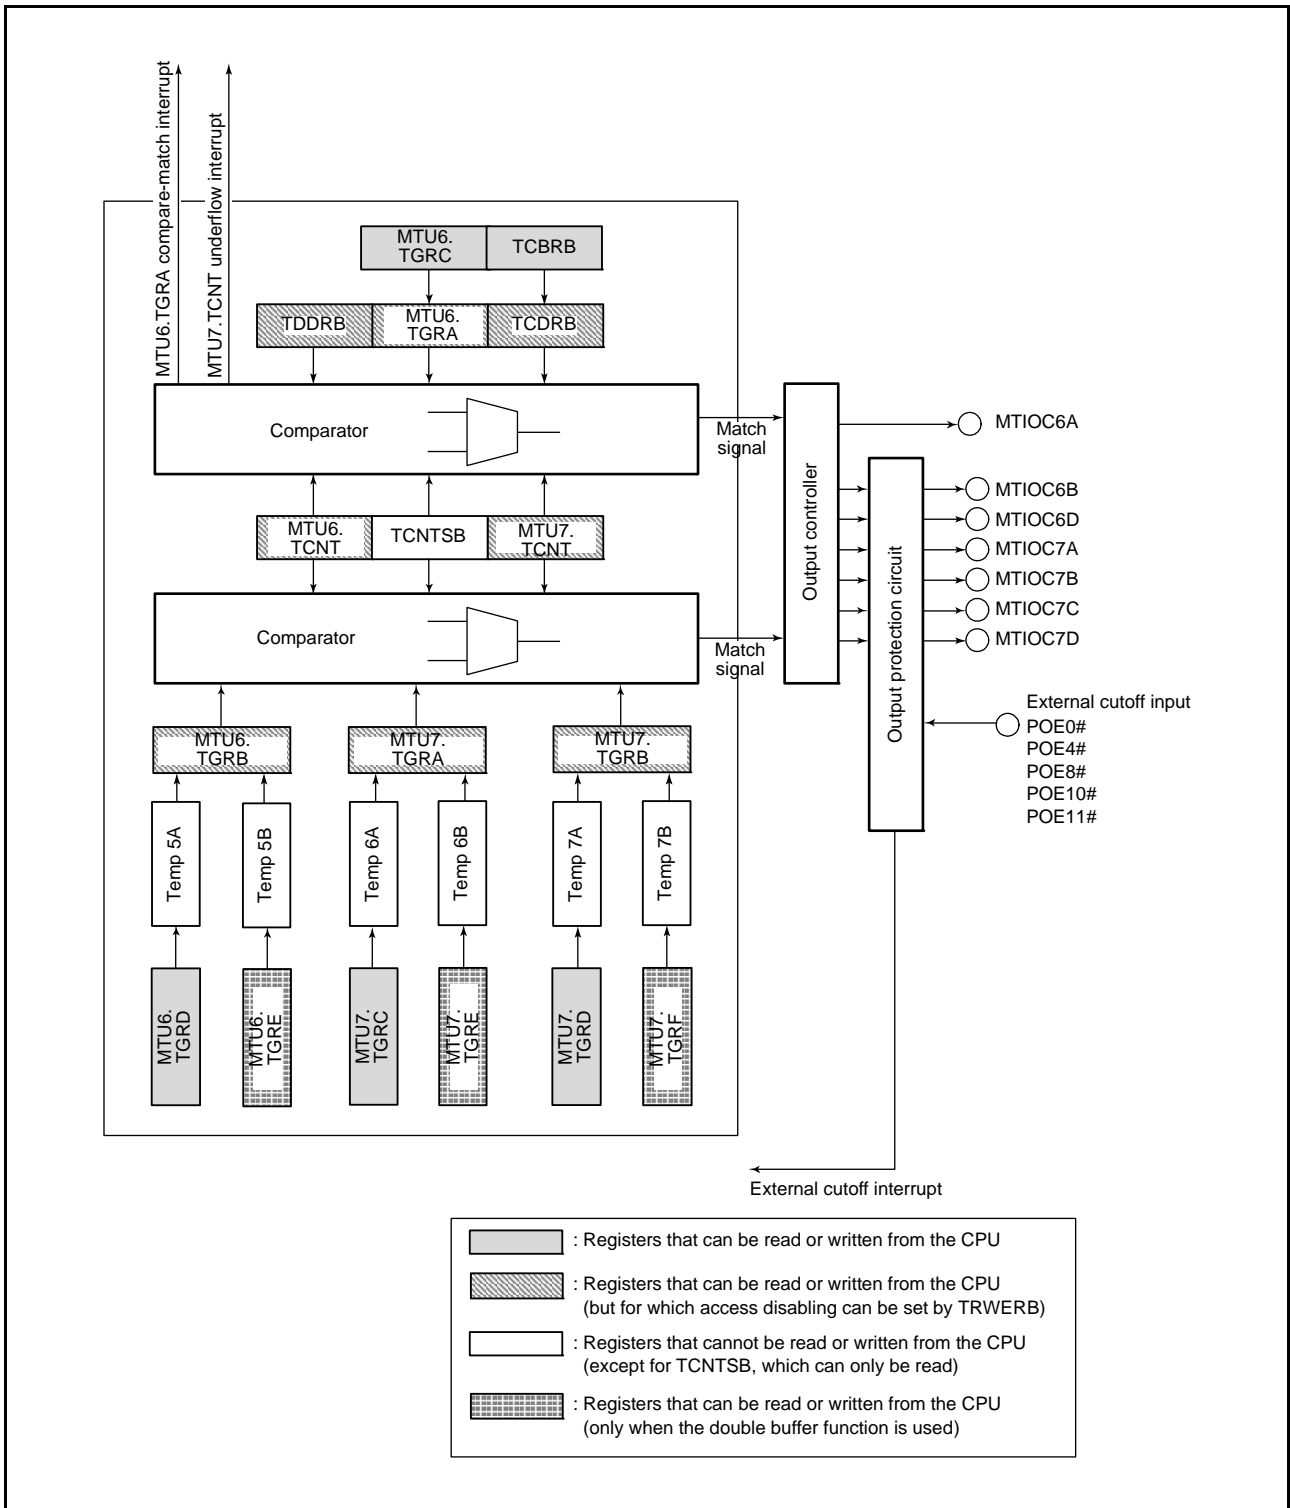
MTU6.TGRA compare-match interrupt

MTU7.TCNT underflow interrupt

MTU6. TGRC

TCBRB

TDDRB

MTU6. TGRA

TCDRB

Comparator

Match signal

MTU6. TCNT

TCNTSB

MTU7. TCNT

Comparator

Match signal

Output controller

Output protection circuit

MTIOC6A

MTIOC6B

MTIOC6D

MTIOC7A

MTIOC7B

MTIOC7C

MTIOC7D

External cutoff input
POE0#
POE4#
POE8#
POE10#
POE11#

MTU6. TGRB

MTU7. TGRA

MTU7. TGRB

Temp 5A

Temp 5B

Temp 6A

Temp 6B

Temp 7A

Temp 7B

MTU6. TGRD

MTU6. TGRE

MTU7. TGRC

MTU7. TGRE

MTU7. TGRD

MTU7. TGRF

External cutoff interrupt

: Registers that can be read or written from the CPU

: Registers that can be read or written from the CPU (but for which access disabling can be set by TRWERB)

: Registers that cannot be read or written from the CPU (except for TCNTSB, which can only be read)

: Registers that can be read or written from the CPU (only when the double buffer function is used)